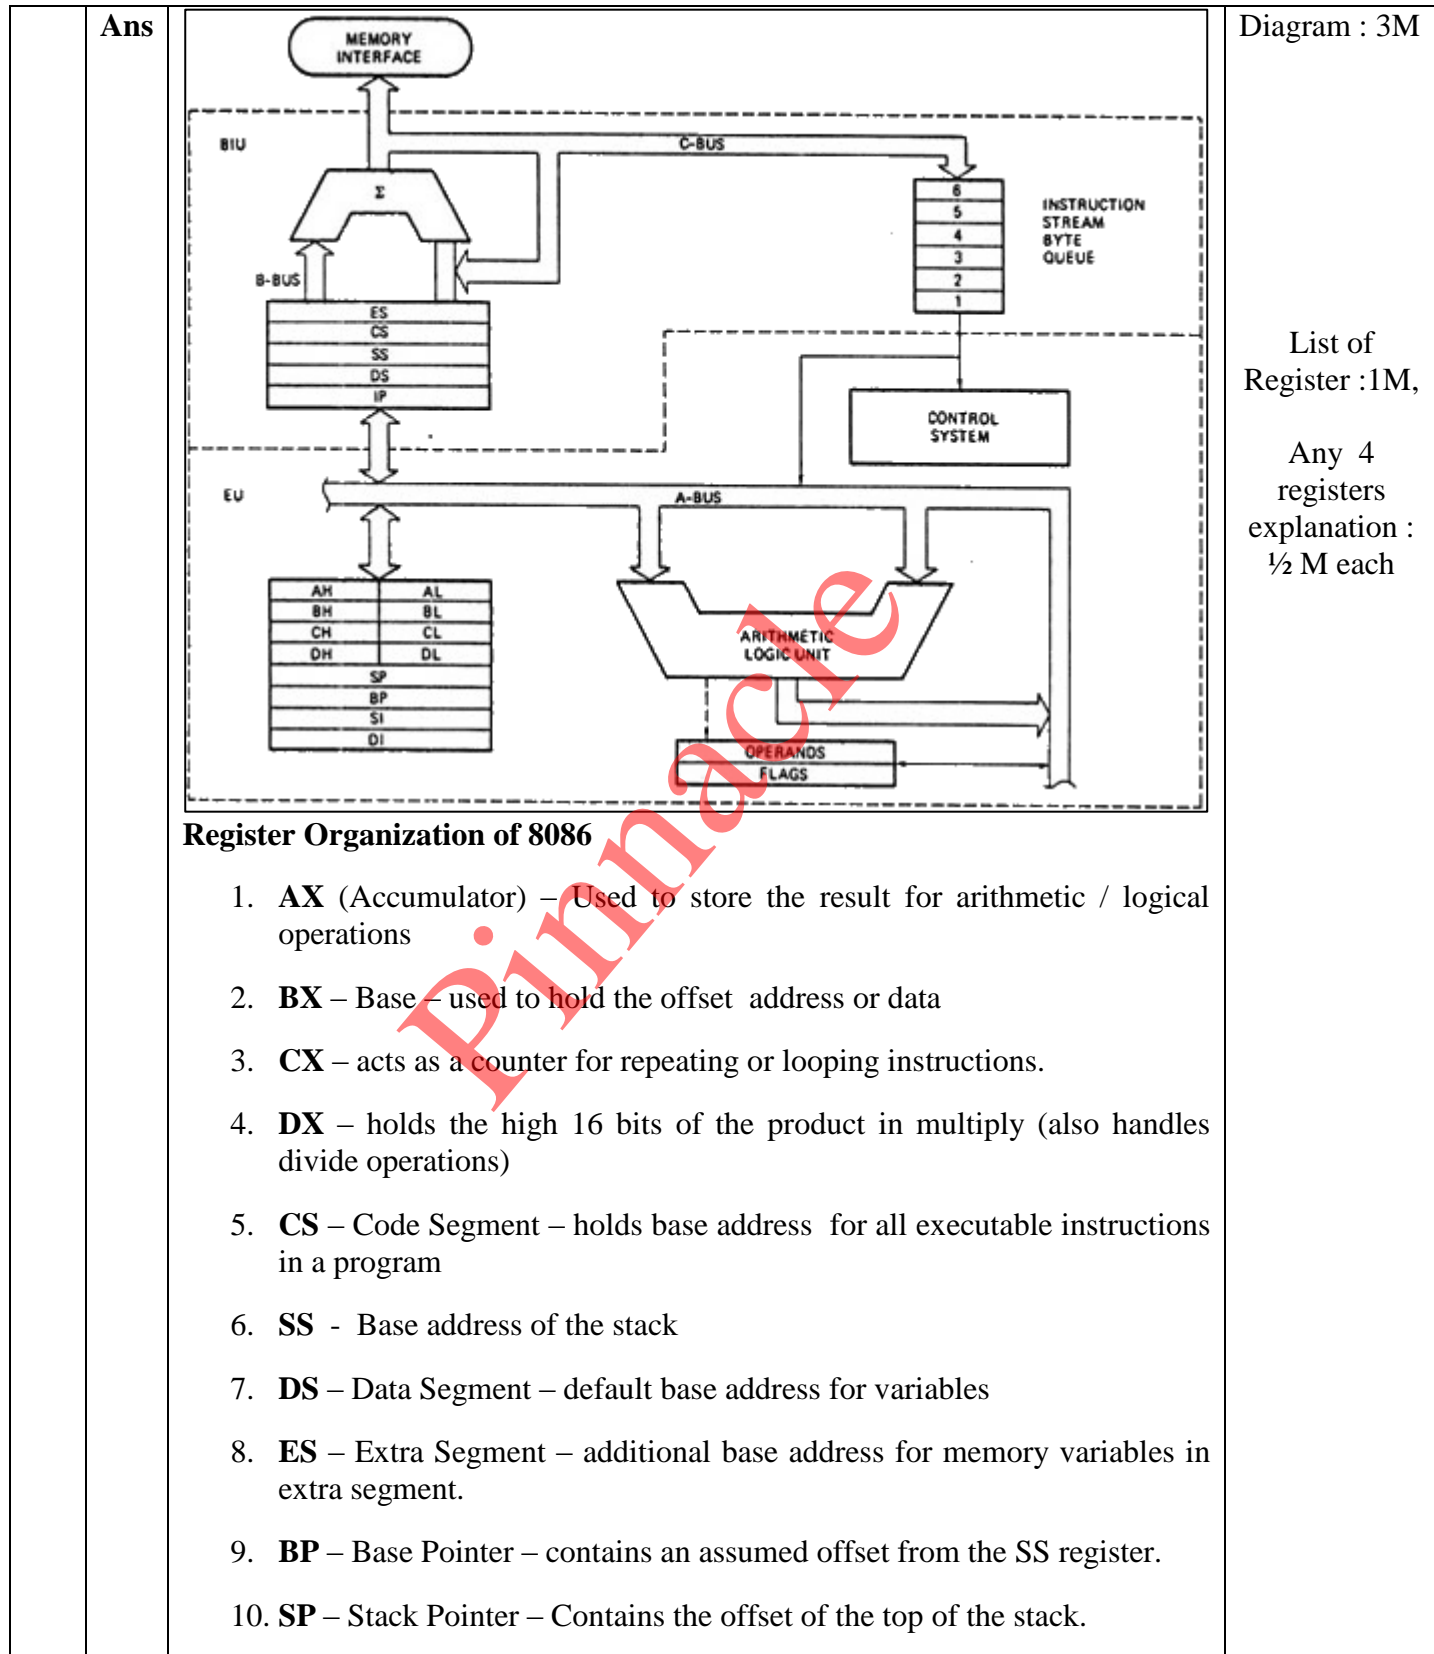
Ans

MEMORY INTERFACE

BIU

C-BUS

Σ

B-BUS

ES
CS
SS
DS
IP

6
5
4
3
2
1

INSTRUCTION STREAM BYTE QUEUE

CONTROL SYSTEM

EU

A-BUS

AH AL
BH BL
CH CL
DH DL
SP
BP
SI
DI

ARITHMETIC LOGIC UNIT

OPERANDS
FLAGS

Pinnacle

Register Organization of 8086

1. **AX** (Accumulator) – Used to store the result for arithmetic / logical operations

2. **BX** – Base – used to hold the offset address or data

3. **CX** – acts as a counter for repeating or looping instructions.

4. **DX** – holds the high 16 bits of the product in multiply (also handles divide operations)

5. **CS** – Code Segment – holds base address for all executable instructions in a program

6. **SS** - Base address of the stack

7. **DS** – Data Segment – default base address for variables

8. **ES** – Extra Segment – additional base address for memory variables in extra segment.

9. **BP** – Base Pointer – contains an assumed offset from the SS register.

10. **SP** – Stack Pointer – Contains the offset of the top of the stack.

Diagram : 3M

List of Register :1M,

Any 4 registers explanation : ½ M each